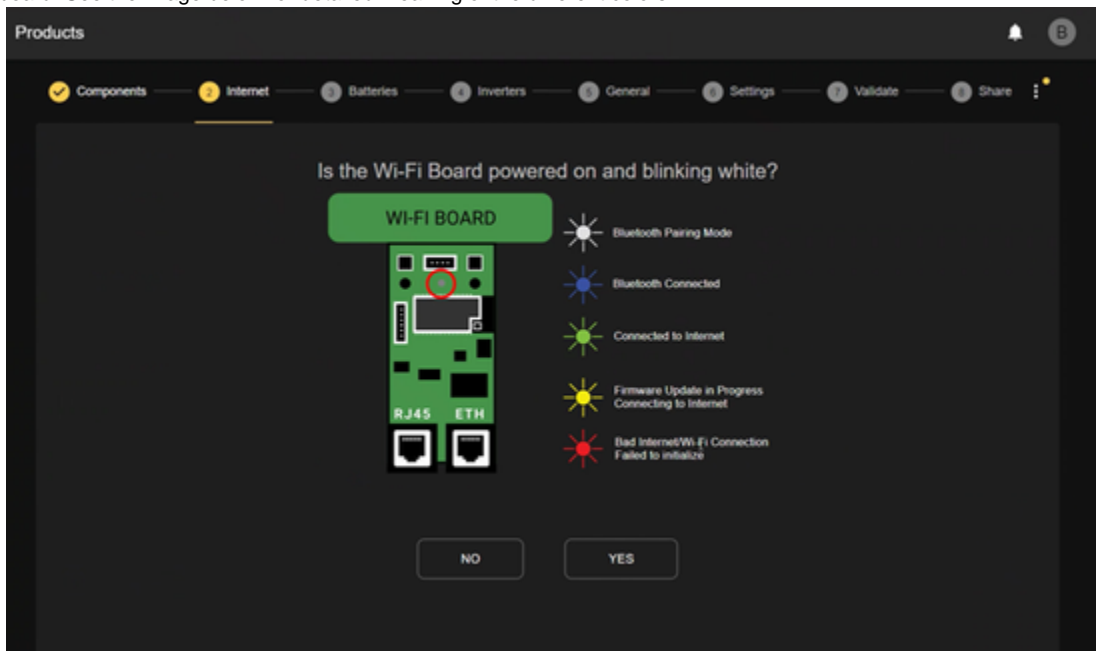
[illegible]

Products

B

Components 2 Internet 3 Batteries 4 Inverters 5 General 6 Settings 7 Validate 8 Share

Is the Wi-Fi Board powered on and blinking white?

WI-FI BOARD

RJ45 ETH

Bluetooth Pairing Mode

Bluetooth Connected

Connected to Internet

Firmware Update in Progress
Connecting to Internet

Bad Internet/Wi-Fi Connection
Failed to initialize

NO

YES